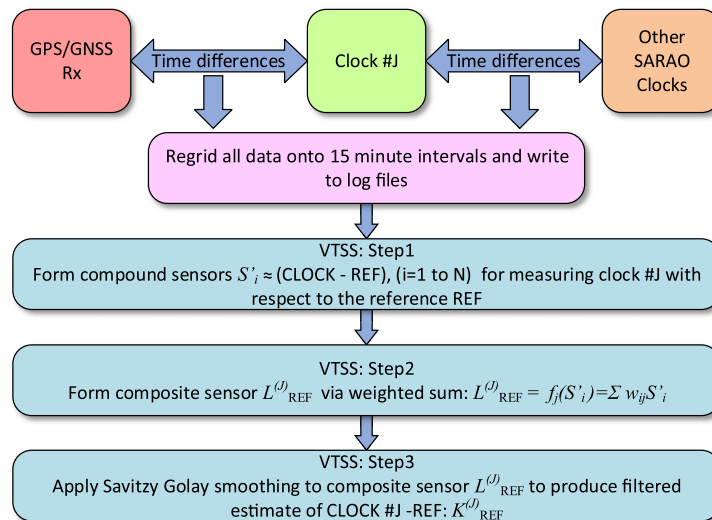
GPS/GNSS Rx

Time differences

Clock #J

Time differences

Other SARAO Clocks

Regrid all data onto 15 minute intervals and write to log files

VTSS: Step1
Form compound sensors $S'_i \approx$ (CLOCK - REF), (i=1 to N) for measuring clock #J with respect to the reference REF

VTSS: Step2
Form composite sensor $L^{(J)}_{\mathrm{REF}}$ via weighted sum: $L^{(J)}_{\mathrm{REF}} = f_j(S'_i) = \Sigma\, w_{ij} S'_i$

VTSS: Step3
Apply Savitzy Golay smoothing to composite sensor $L^{(J)}_{\mathrm{REF}}$ to produce filtered estimate of CLOCK #J -REF: $K^{(J)}_{\mathrm{REF}}$